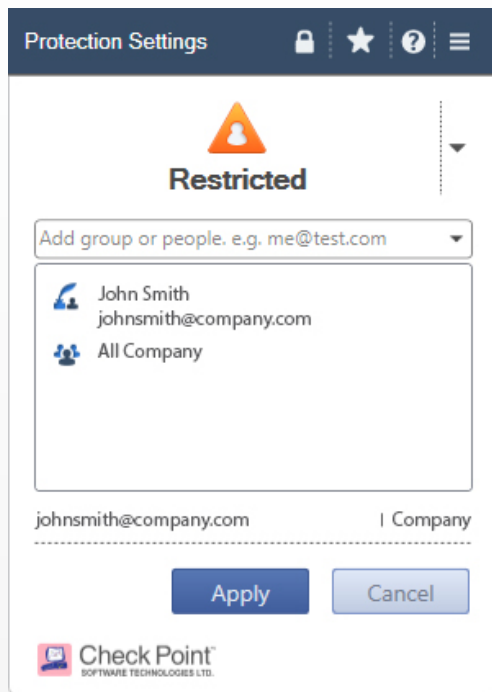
Protection Settings

Restricted

Add group or people. e.g. me@test.com

John Smith
johnsmith@company.com

All Company

johnsmith@company.com | Company

Apply

Cancel

Check Point™
SOFTWARE TECHNOLOGIES LTD.